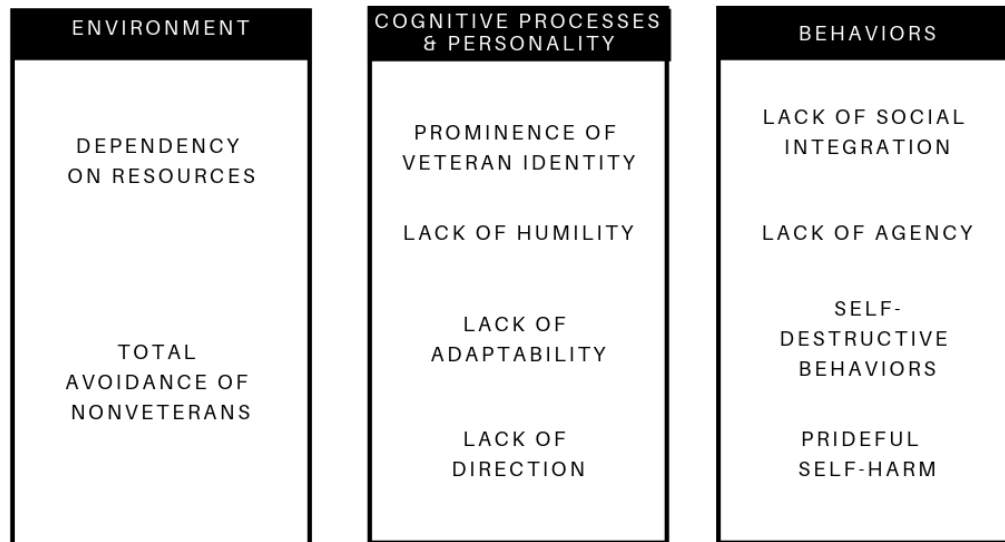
ENVIRONMENT

DEPENDENCY ON RESOURCES

TOTAL AVOIDANCE OF NONVETERANS

COGNITIVE PROCESSES & PERSONALITY

PROMINENCE OF VETERAN IDENTITY

LACK OF HUMILITY

LACK OF ADAPTABILITY

LACK OF DIRECTION

BEHAVIORS

LACK OF SOCIAL INTEGRATION

LACK OF AGENCY

SELF-DESTRUCTIVE BEHAVIORS

PRIDEFUL SELF-HARM